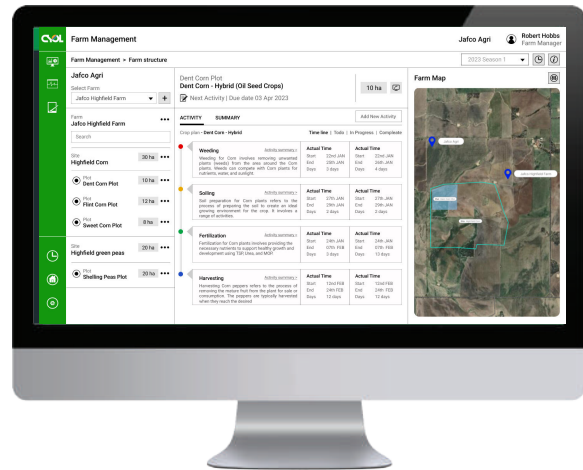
CVOL Farm Management

Jafco Agri

Robert Hobbs
Farm Manager

Farm Management > Farm structure

2023 Season 1

Jafco Agri

Select Farm
Jafco Highfield Farm

Farm
Jafco Highfield Farm

Search

Site
Highfield Corn
30 ha

Plot
Dent Corn Plot
10 ha

Plot
Flint Corn Plot
12 ha

Plot
Sweet Corn Plot
8 ha

Site
Highfield green peas
20 ha

Plot
Shelling Peas Plot
20 ha

Dent Corn Plot
Dent Corn - Hybrid (Oil Seed Crops)
Next Activity | Due date 03 Apr 2023
10 ha

ACTIVITY SUMMARY
Add New Activity

Crop plan - Dent Corn - Hybrid
Time line | Todo | In Progress | Complete

Weeding
Activity summary
Weeding for Corn involves removing unwanted plants (weeds) from the area around the Corn plants. Weeds can compete with Corn plants for nutrients, water, and sunlight.

| Actual Time | | Actual Time | |
|---|---|---|---|
| Start | 22nd JAN | Start | 22nd JAN |
| End | 20th JAN | End | 24th JAN |
| Days | 2 days | Days | 4 days |

Soiling
Activity summary
Soil preparation for Corn plants refers to the process of preparing the soil to create an ideal growing environment for the crop. It involves a range of activities.

| Actual Time | | Actual Time | |
|---|---|---|---|
| Start | 27th JAN | Start | 27th JAN |
| End | 29th JAN | End | 29th JAN |
| Days | 2 days | Days | 2 days |

Fertilization
Activity summary
Fertilization for Corn plants involves providing the necessary nutrients to support healthy growth and development using TSP, Urea, and MOP.

| Actual Time | | Actual Time | |
|---|---|---|---|
| Start | 24th JAN | Start | 24th JAN |
| End | 07th FEB | End | 07th FEB |
| Days | 13 days | Days | 13 days |

Harvesting
Activity summary
Harvesting Corn peppers refers to the process of removing the mature fruit from the plant for sale or consumption. The peppers are typically harvested when they reach the desired

| Actual Time | | Actual Time | |
|---|---|---|---|
| Start | 12nd FEB | Start | 12nd FEB |
| End | 24th FEB | End | 24th FEB |
| Days | 12 days | Days | 12 days |

Farm Map

Jafco Agri
Jafco Highfield Farm